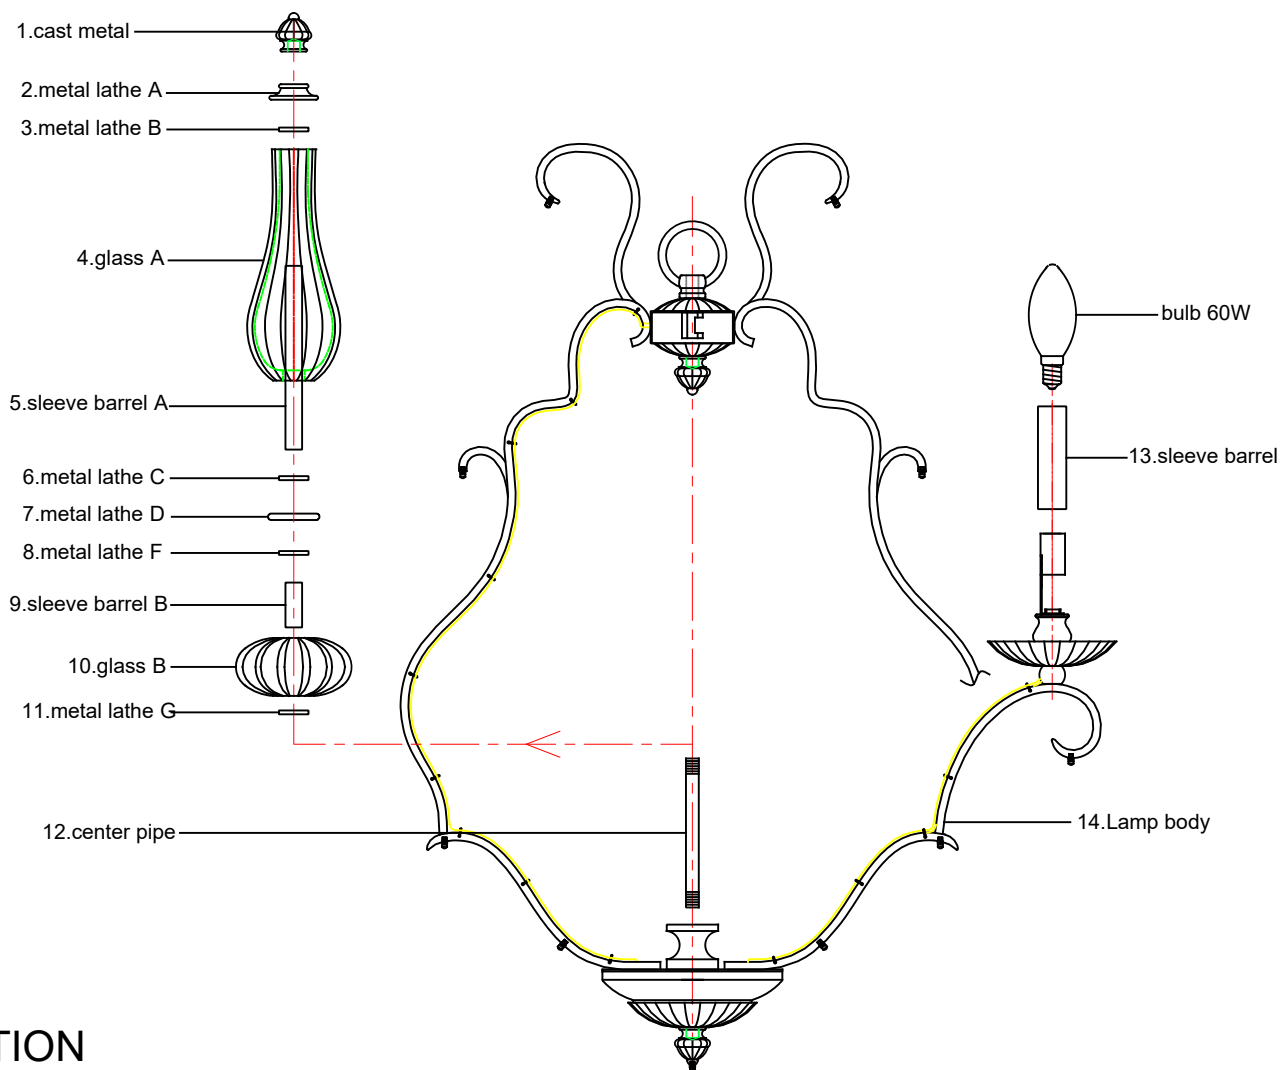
1.cast metal
2.metal lathe A
3.metal lathe B
4.glass A
5.sleeve barrel A
6.metal lathe C
7.metal lathe D
8.metal lathe F
9.sleeve barrel B
10.glass B
11.metal lathe G
12.center pipe
bulb 60W
13.sleeve barrel
14.Lamp body
TION